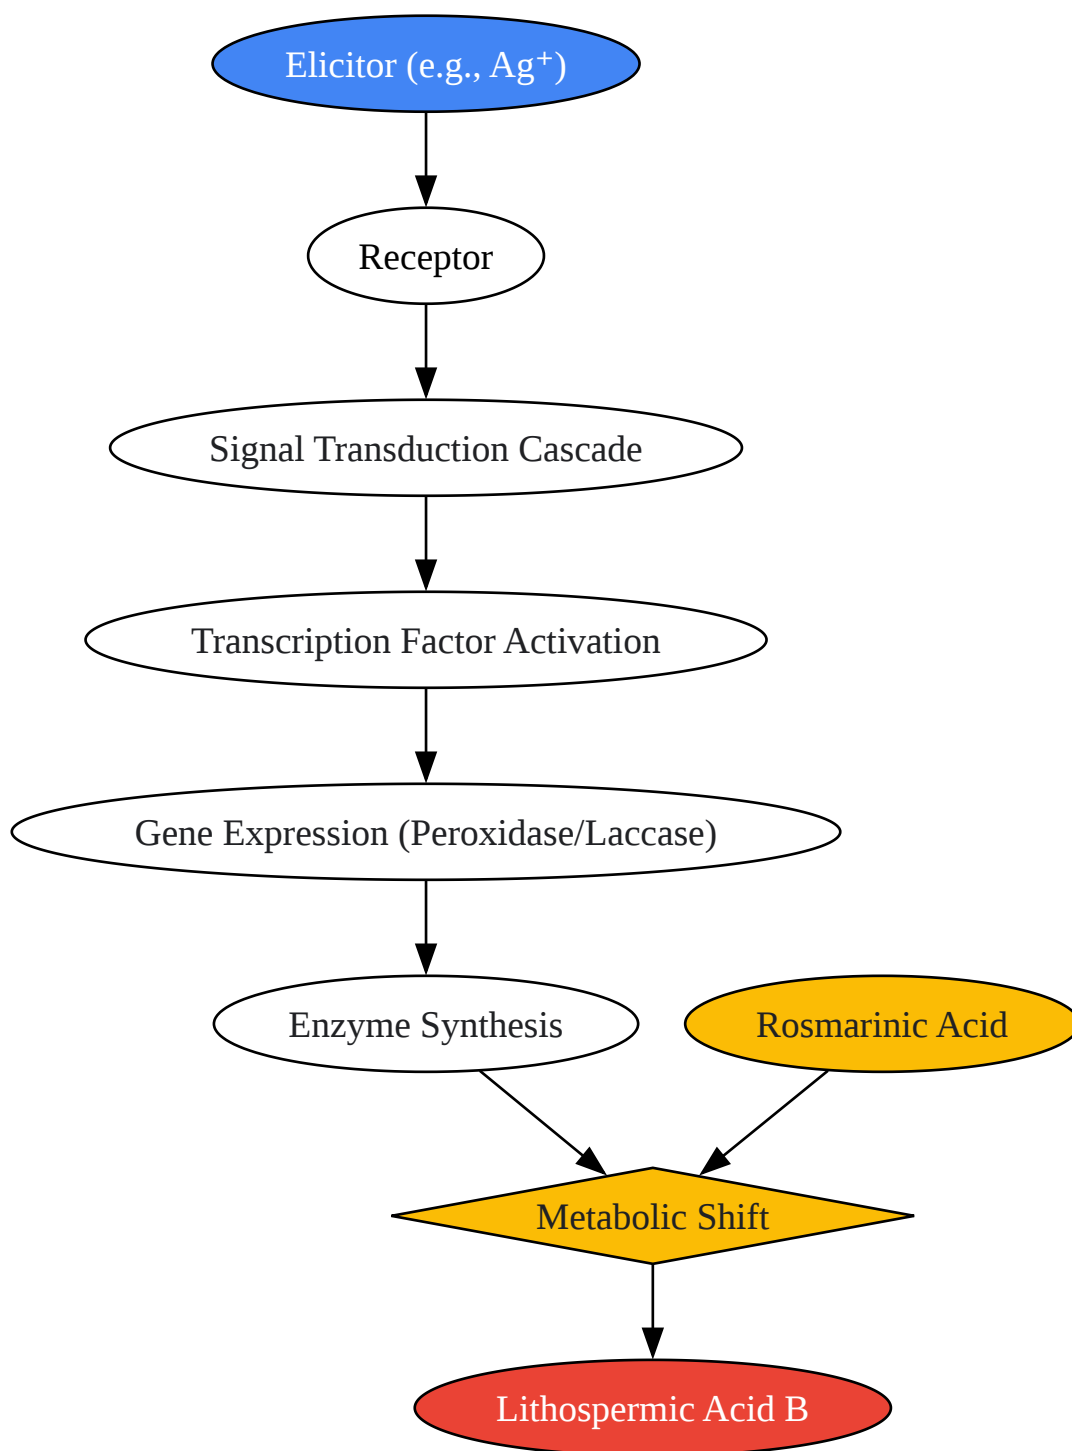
Elicitor (e.g., Ag$^+$)

Receptor

Signal Transduction Cascade

Transcription Factor Activation

Gene Expression (Peroxidase/Laccase)

Enzyme Synthesis

Rosmarinic Acid

Metabolic Shift

Lithospermic Acid B